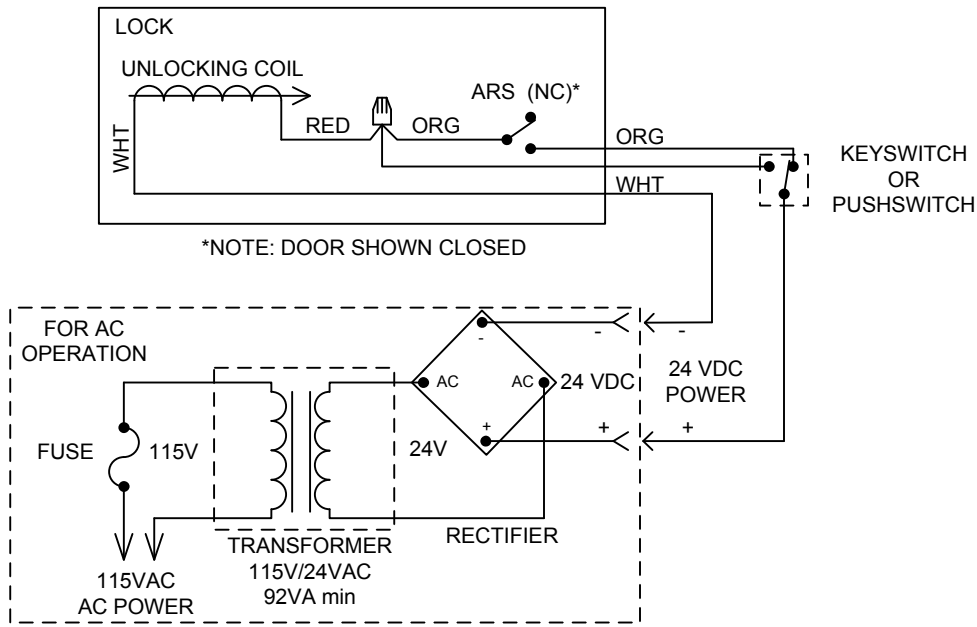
LOCK

UNLOCKING COIL

WHT

RED

ORG

ARS (NC)*

ORG

WHT

KEYSWITCH OR PUSHSWITCH

*NOTE: DOOR SHOWN CLOSED

FOR AC OPERATION

-

-

-

AC

AC

24 VDC

24 VDC POWER

+

+

+

FUSE

115V

24V

TRANSFORMER 115V/24VAC 92VA min

RECTIFIER

115VAC AC POWER